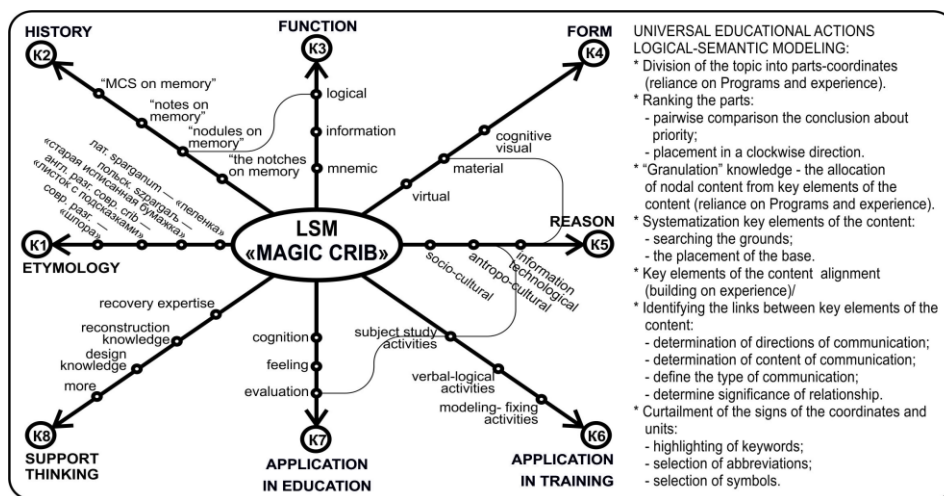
HISTORY
K2
"MCS on memory"
"notes on memory"
"nodules on memory"
"the notches on memory"

FUNCTION
K3
logical
information
mnemic

FORM
K4
cognitive visual
material
virtual

REASON
K5
information technological
antropo-cultural
socio-cultural

K1
ETYMOLOGY
лат. sparganum — «пеленка»
польск. szpargał — «старая исписанная бумажка»
англ. разг. совр. crib — «листок с подсказками»
совр. разг. — «шпора»

LSM
«MAGIC CRIB»

recovery expertise
reconstruction knowledge
design knowledge
more
K8
SUPPORT THINKING

cognition
feeling
evaluation
K7
APPLICATION IN EDUCATION

subject study activities
verbal-logical activities
modeling- fixing activities
K6
APPLICATION IN TRAINING

UNIVERSAL EDUCATIONAL ACTIONS LOGICAL-SEMANTIC MODELING:
* Division of the topic into parts-coordinates (reliance on Programs and experience).
* Ranking the parts:
- pairwise comparison the conclusion about priority;
- placement in a clockwise direction.
* "Granulation" knowledge - the allocation of nodal content from key elements of the content (reliance on Programs and experience).
* Systematization key elements of the content:
- searching the grounds;
- the placement of the base.
* Key elements of the content alignment (building on experience)/
* Identifying the links between key elements of the content:
- determination of directions of communication;
- determination of content of communication;
- define the type of communication;
- determine significance of relationship.
* Curtailment of the signs of the coordinates and units:
- highlighting of keywords;
- selection of abbreviations;
- selection of symbols.